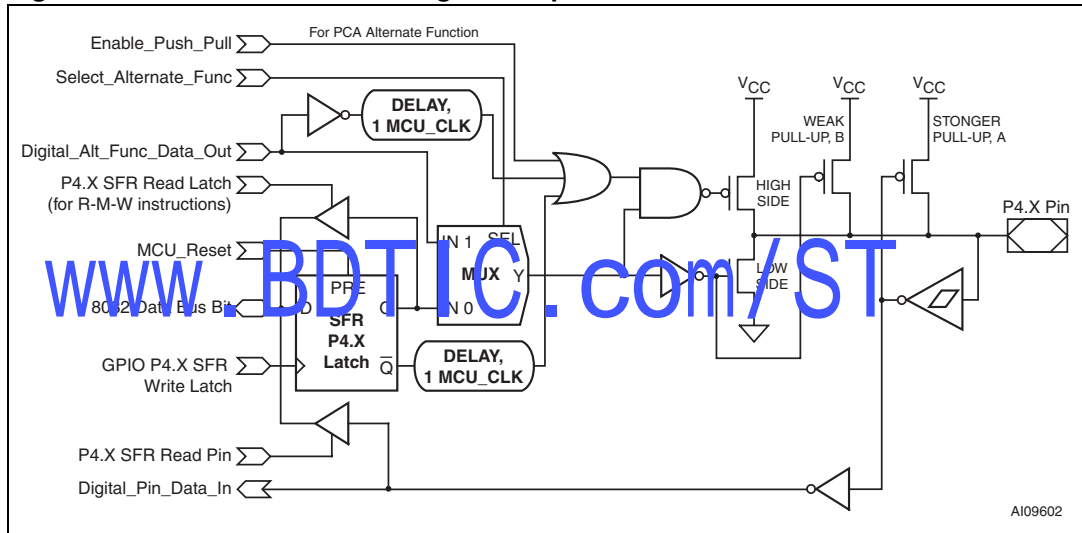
Enable_Push_Pull

For PCA Alternate Function

Select_Alternate_Func

DELAY, 1 MCU_CLK

Digital_Alt_Func_Data_Out

P4.X SFR Read Latch (for R-M-W instructions)

MCU_Reset

8032 Data Bus Bit

GPIO P4.X SFR Write Latch

P4.X SFR Read Pin

Digital_Pin_Data_In

PRE

D

Q

SFR P4.X Latch

$\overline{Q}$

IN 1

SEL

MUX

Y

IN 0

DELAY, 1 MCU_CLK

$V_{CC}$

$V_{CC}$

$V_{CC}$

WEAK PULL-UP, B

STONGER PULL-UP, A

HIGH SIDE

LOW SIDE

P4.X Pin

www.BDTIC.com/ST

AI09602